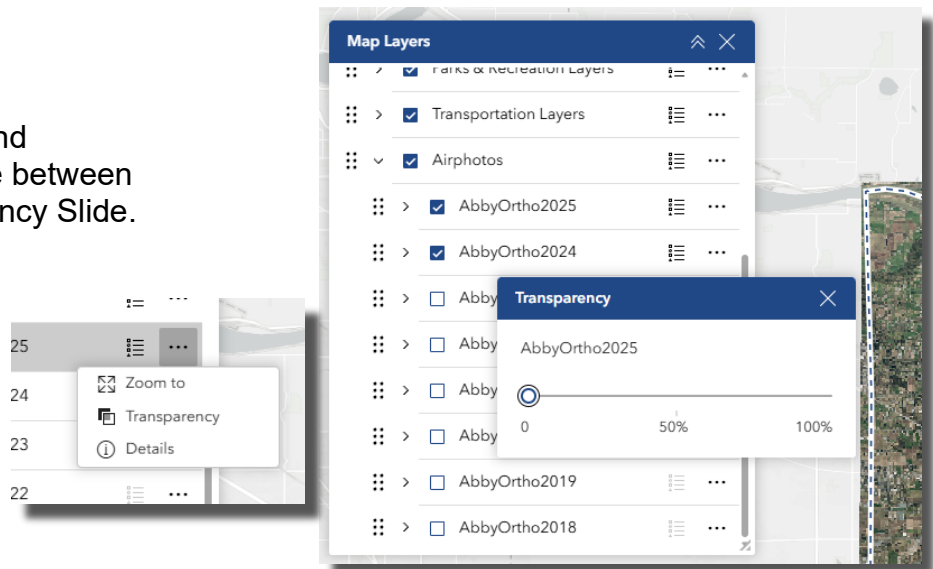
nd
e between
ncy Slide.

25
24
23
22

Zoom to
Transparency
Details

Map Layers

Parks & Recreation Layers
Transportation Layers
Airphotos
AbbyOrtho2025
AbbyOrtho2024
Abby
Abby
Abby
Abby
AbbyOrtho2019
AbbyOrtho2018

Transparency
AbbyOrtho2025
0
50%
100%